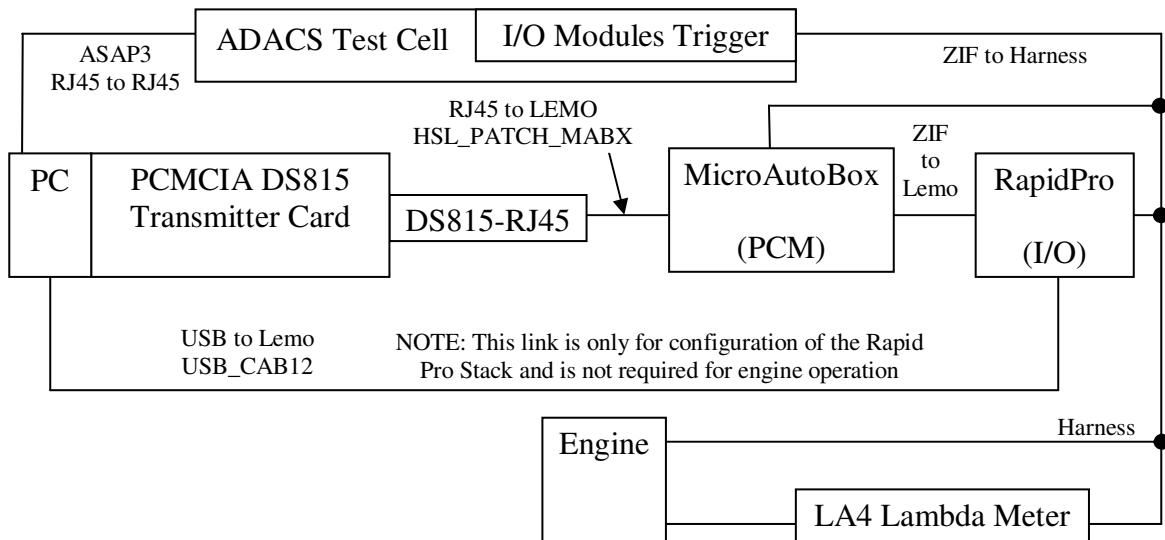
ADACS Test Cell

I/O Modules Trigger

ASAP3
RJ45 to RJ45

ZIF to Harness

RJ45 to LEMO
HSL_PATCH_MABX

ZIF
to
Lemo

PC

PCMCIA DS815
Transmitter Card

DS815-RJ45

MicroAutoBox

(PCM)

RapidPro

(I/O)

USB to Lemo
USB_CAB12

NOTE: This link is only for configuration of the Rapid Pro Stack and is not required for engine operation

Engine

Harness

LA4 Lambda Meter